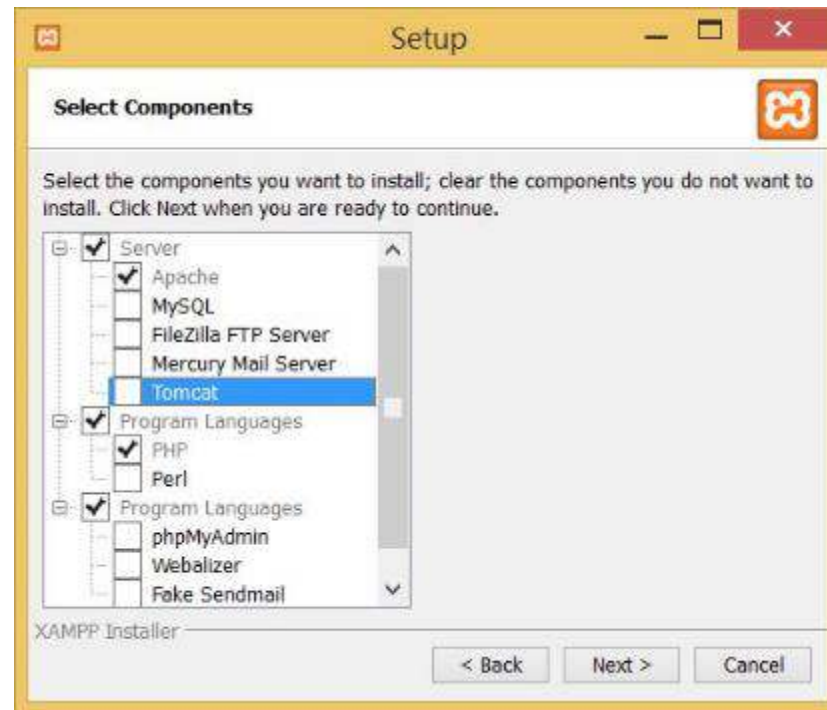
Setup

Select Components

Select the components you want to install; clear the components you do not want to install. Click Next when you are ready to continue.

Server
Apache
MySQL
FileZilla FTP Server
Mercury Mail Server
Tomcat
Program Languages
PHP
Perl
Program Languages
phpMyAdmin
Webalizer
Fake Sendmail

XAMPP Installer

< Back
Next >
Cancel